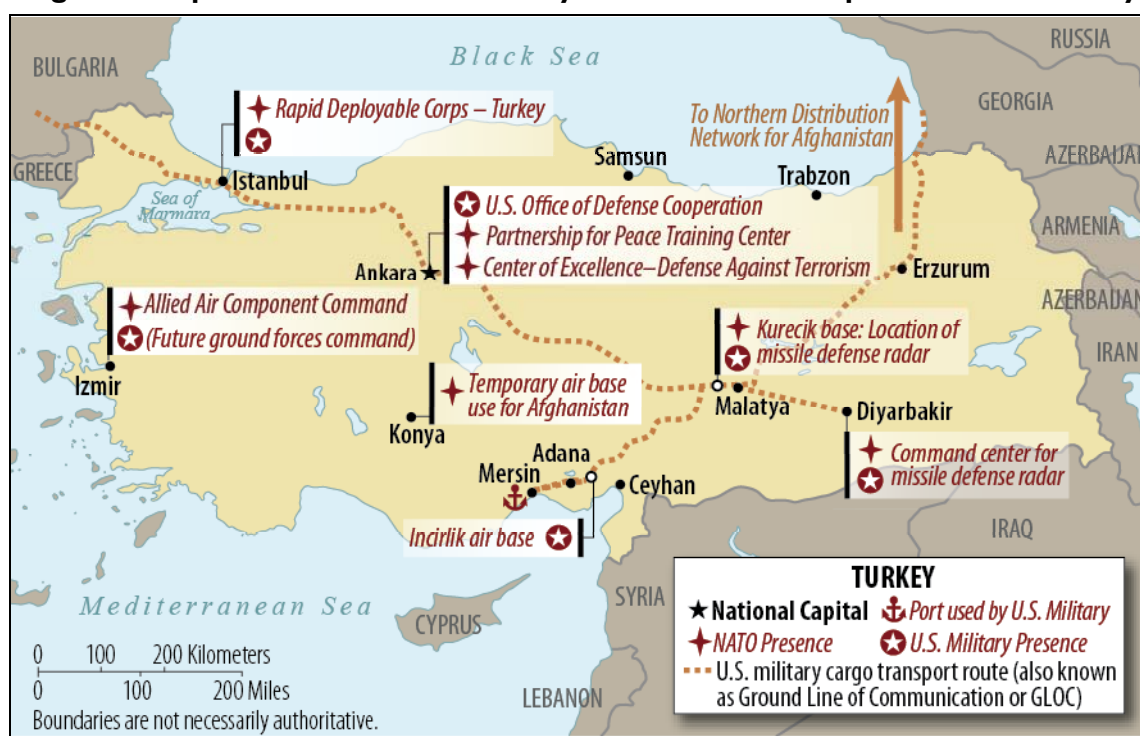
Black Sea

RUSSIA

BULGARIA

GEORGIA

Rapid Deployable Corps – Turkey

To Northern Distribution Network for Afghanistan

AZERBAIJAN

GREECE

Samsun

Istanbul

Trabzon

Sea of Marmara

U.S. Office of Defense Cooperation

Partnership for Peace Training Center

ARMENIA

Ankara

Center of Excellence–Defense Against Terrorism

Erzurum

Allied Air Component Command

AZERBAIJAN

(Future ground forces command)

Kurecik base: Location of missile defense radar

IRAN

Izmir

Temporary air base use for Afghanistan

Malatya

Diyarbakir

Konya

Adana

Command center for missile defense radar

Mersin

Ceyhan

Incirlik air base

IRAQ

TURKEY

SYRIA

Mediterranean Sea

National Capital

Port used by U.S. Military

CYPRUS

NATO Presence

U.S. Military Presence

U.S. military cargo transport route (also known as Ground Line of Communication or GLOC)

0 100 200 Kilometers
0 100 200 Miles

LEBANON

Boundaries are not necessarily authoritative.